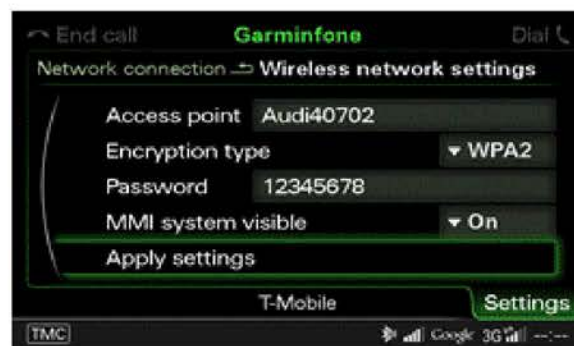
End call Garminfone Dial

Network connection Wireless network settings

Access point Audi40702
Encryption type ▾ WPA2
Password 12345678
MMI system visible ▾ On
Apply settings

T-Mobile Settings

TMC Google 3G